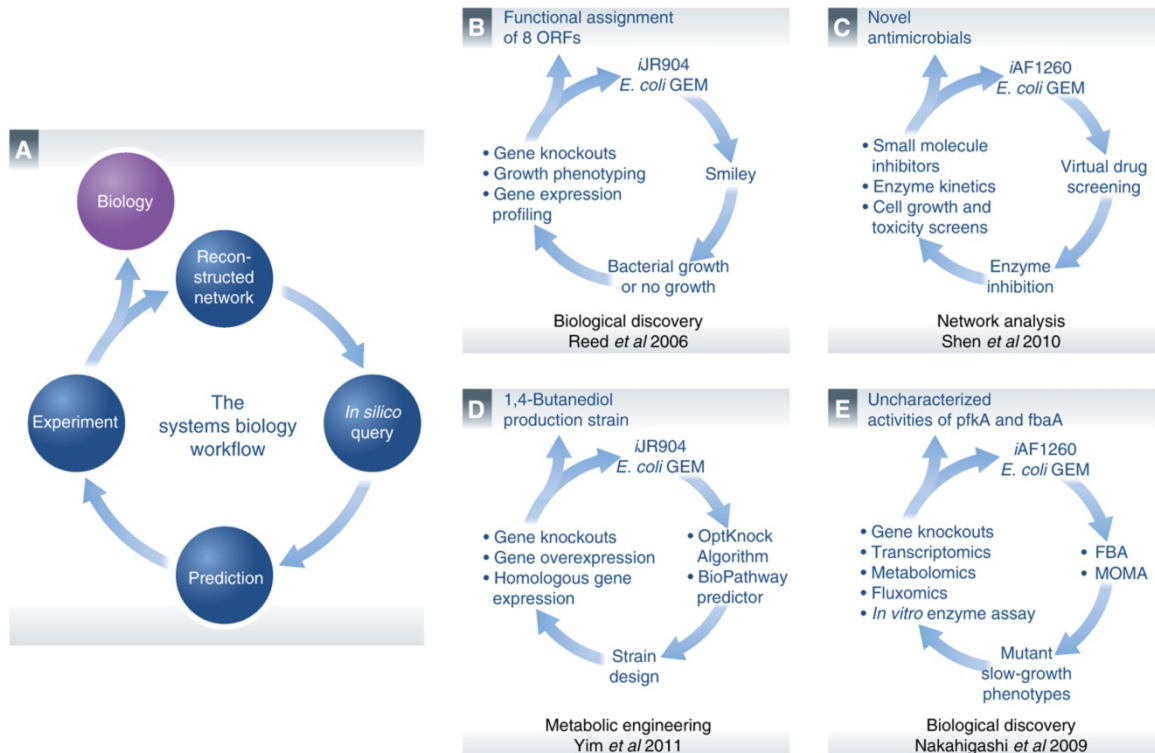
A

Biology

Reconstructed network

In silico query

Prediction

Experiment

The systems biology workflow

B

Functional assignment of 8 ORFs

iJR904 E. coli GEM

Smiley

Bacterial growth or no growth

• Gene knockouts
• Growth phenotyping
• Gene expression profiling

Biological discovery
Reed et al 2006

C

Novel antimicrobials

iAF1260 E. coli GEM

Virtual drug screening

Enzyme inhibition

• Small molecule inhibitors
• Enzyme kinetics
• Cell growth and toxicity screens

Network analysis
Shen et al 2010

D

1,4-Butanediol production strain

iJR904 E. coli GEM

• OptKnock Algorithm
• BioPathway predictor

Strain design

• Gene knockouts
• Gene overexpression
• Homologous gene expression

Metabolic engineering
Yim et al 2011

E

Uncharacterized activities of pfkA and fbaA

iAF1260 E. coli GEM

• FBA
• MOMA

Mutant slow-growth phenotypes

• Gene knockouts
• Transcriptomics
• Metabolomics
• Fluxomics
• In vitro enzyme assay

Biological discovery
Nakahigashi et al 2009